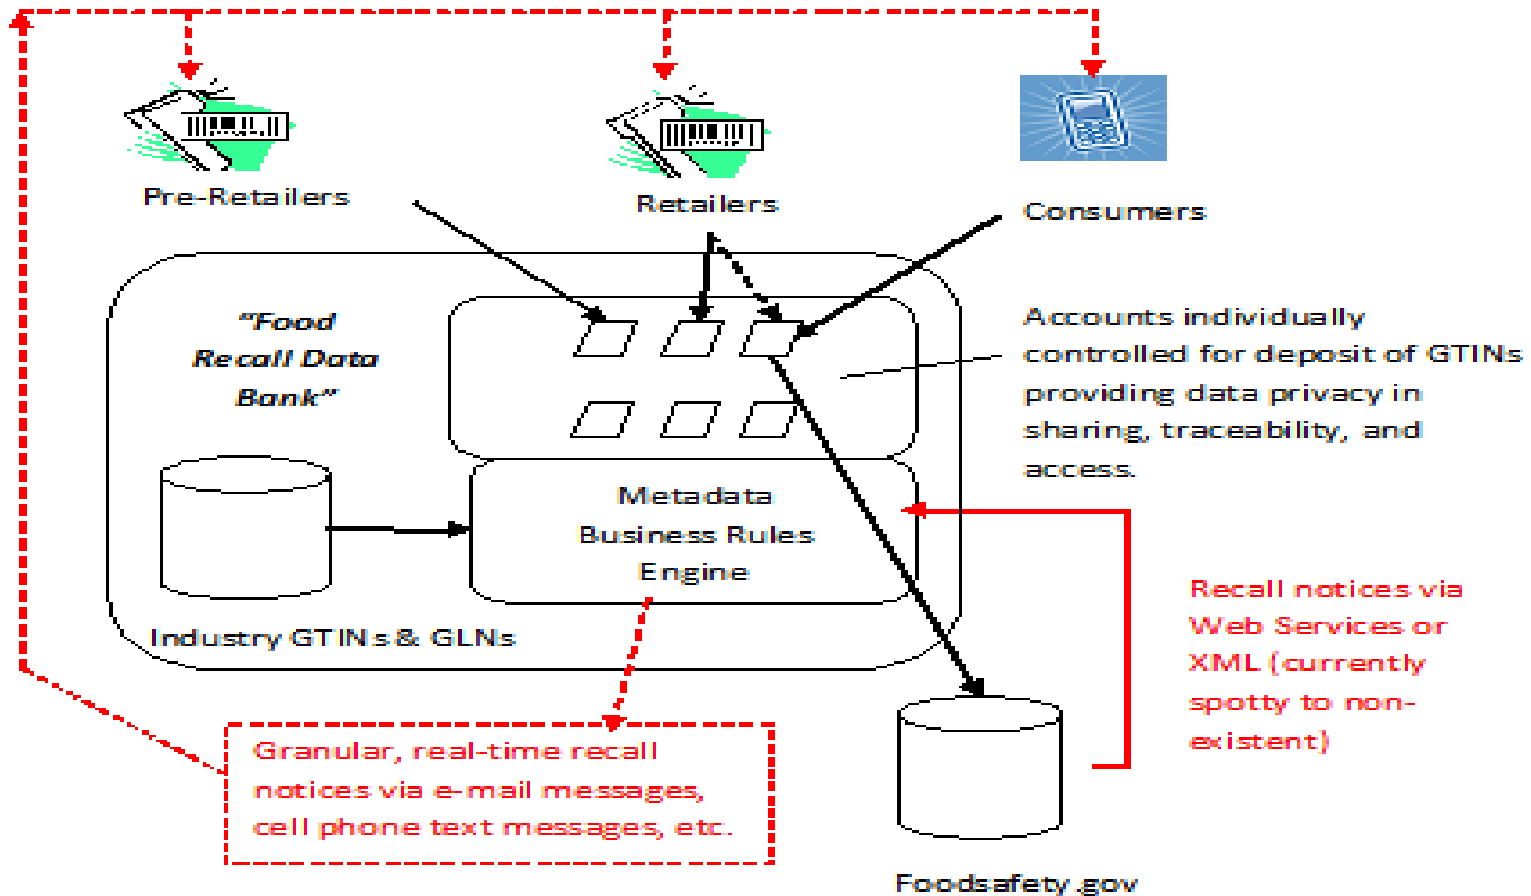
Pre-Retailers

Retailers

Consumers

"Food Recall Data Bank"

Accounts individually controlled for deposit of GTINs providing data privacy in sharing, traceability, and access.

Metadata Business Rules Engine

Industry GTINs & GLNs

Recall notices via Web Services or XML (currently spotty to non-existent)

Granular, real-time recall notices via e-mail messages, cell phone text messages, etc.

Foodsafety.gov